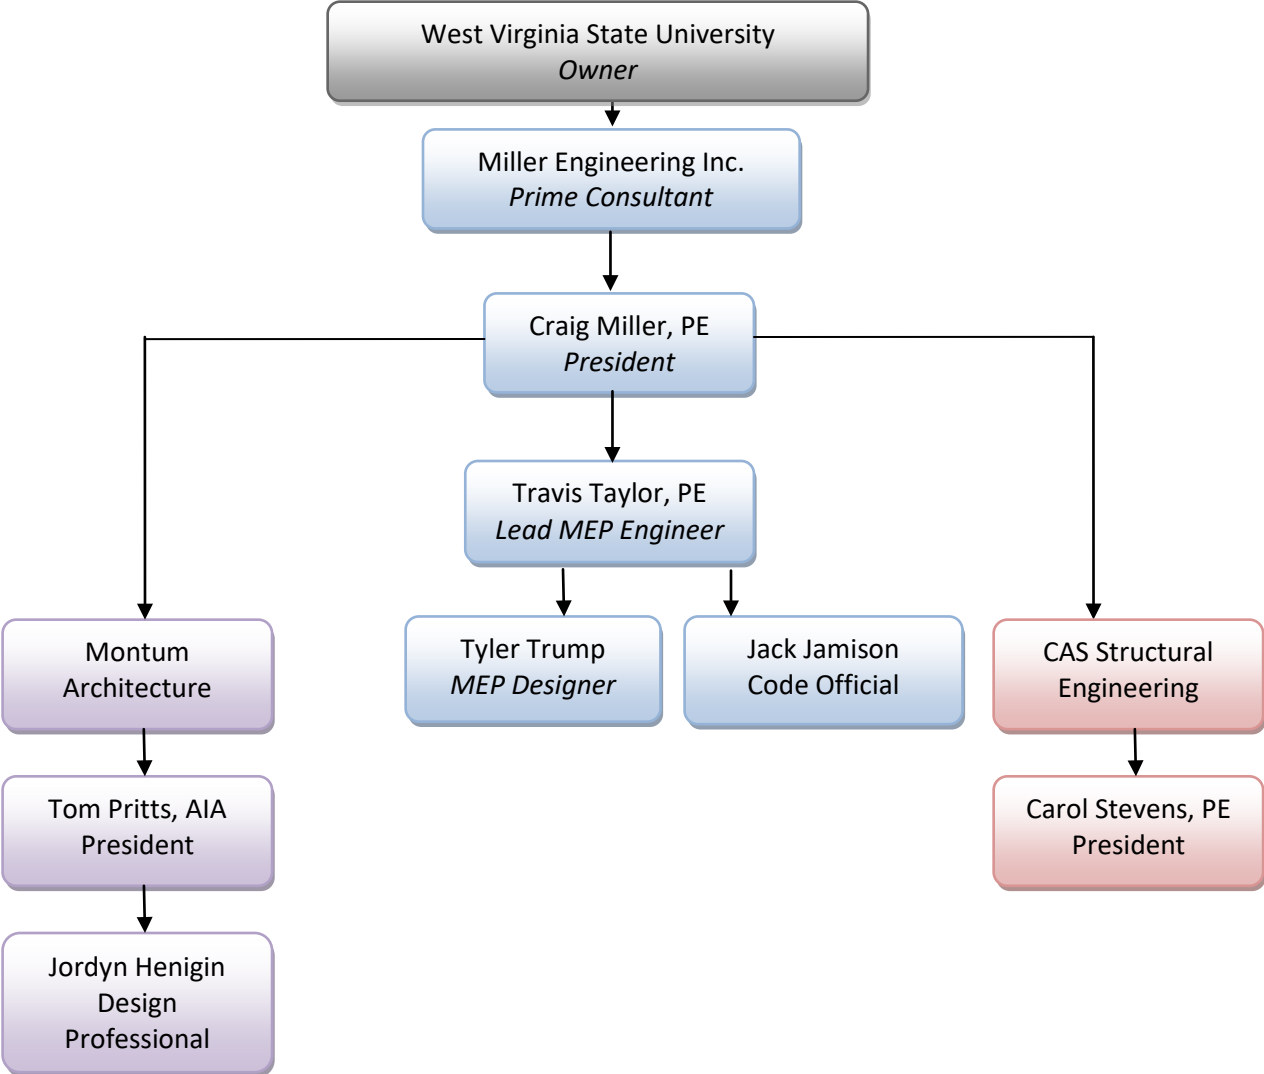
West Virginia State University
*Owner*

Miller Engineering Inc.
*Prime Consultant*

Craig Miller, PE
*President*

Travis Taylor, PE
*Lead MEP Engineer*

Montum Architecture

Tyler Trump
*MEP Designer*

Jack Jamison
Code Official

CAS Structural Engineering

Tom Pritts, AIA
President

Carol Stevens, PE
President

Jordyn Henigin
Design Professional